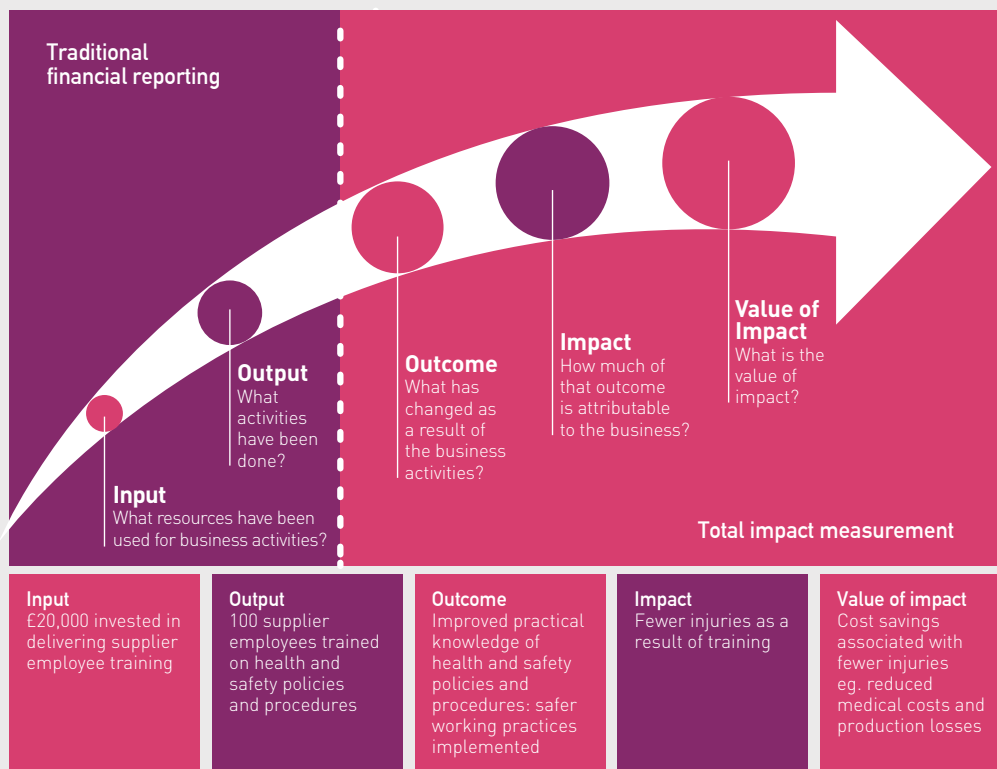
Traditional financial reporting

Output
What activities have been done?

Outcome
What has changed as a result of the business activities?

Impact
How much of that outcome is attributable to the business?

Value of Impact
What is the value of impact?

Input
What resources have been used for business activities?

Total impact measurement

| Input | Output | Outcome | Impact | Value of impact |
|---|---|---|---|---|
| £20,000 invested in delivering supplier employee training | 100 supplier employees trained on health and safety policies and procedures | Improved practical knowledge of health and safety policies and procedures: safer working practices implemented | Fewer injuries as a result of training | Cost savings associated with fewer injuries eg. reduced medical costs and production losses |